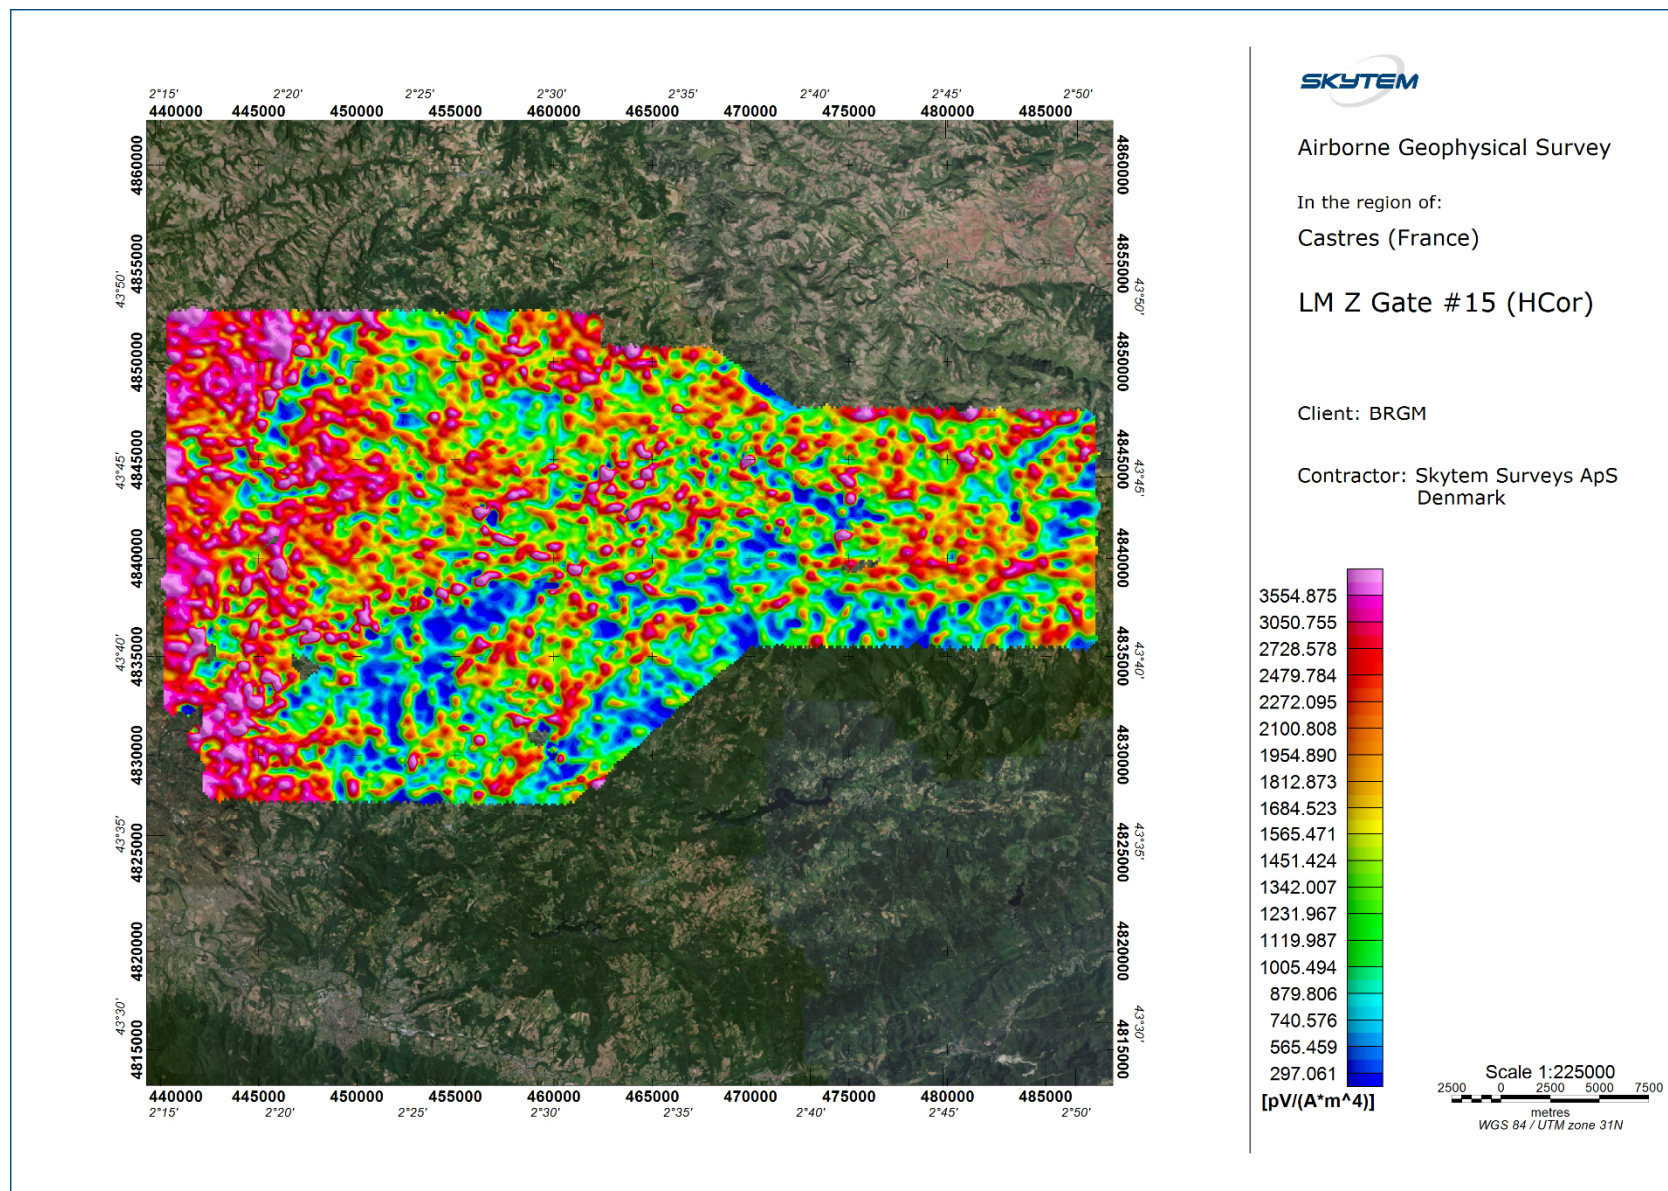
2°15' 2°20' 2°25' 2°30' 2°35' 2°40' 2°45' 2°50'
440000 445000 450000 455000 460000 465000 470000 475000 480000 485000

4860000
4855000
43°50'
4850000
4845000
43°45'
4840000
4835000
43°40'
4830000
4825000
43°35'
4820000
4815000
43°30'

4860000
4855000
43°50'
4850000
4845000
43°45'
4840000
4835000
43°40'
4830000
4825000
43°35'
4820000
4815000
43°30'

440000 445000 450000 455000 460000 465000 470000 475000 480000 485000
2°15' 2°20' 2°25' 2°30' 2°35' 2°40' 2°45' 2°50'

SKYTEM

Airborne Geophysical Survey

In the region of:

Castres (France)

LM Z Gate #15 (HCor)

Client: BRGM

Contractor: Skytem Surveys ApS
Denmark

3554.875
3050.755
2728.578
2479.784
2272.095
2100.808
1954.890
1812.873
1684.523
1565.471
1451.424
1342.007
1231.967
1119.987
1005.494
879.806
740.576
565.459
297.061
[pV/(A*m^4)]

Scale 1:225000
2500 0 2500 5000 7500
metres
WGS 84 / UTM zone 31N